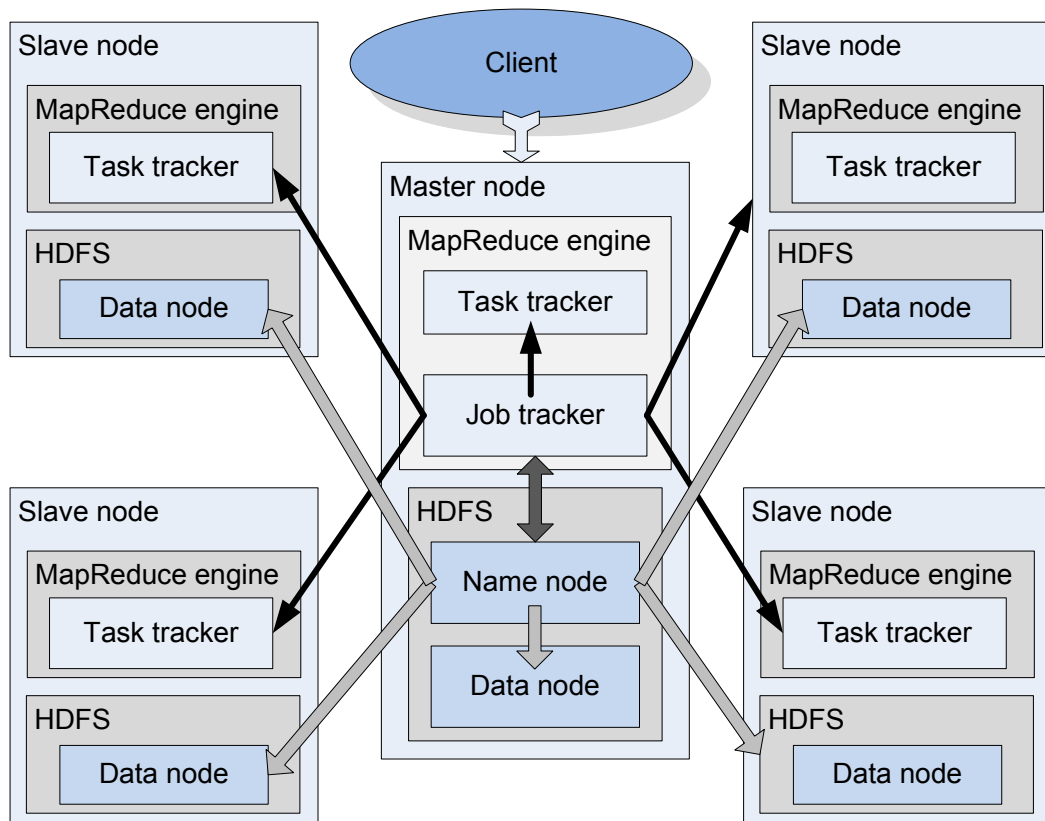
Slave node
MapReduce engine
Task tracker
HDFS
Data node

Client

Master node
MapReduce engine
Task tracker
Job tracker
HDFS
Name node
Data node

Slave node
MapReduce engine
Task tracker
HDFS
Data node

Slave node
MapReduce engine
Task tracker
HDFS
Data node

Slave node
MapReduce engine
Task tracker
HDFS
Data node